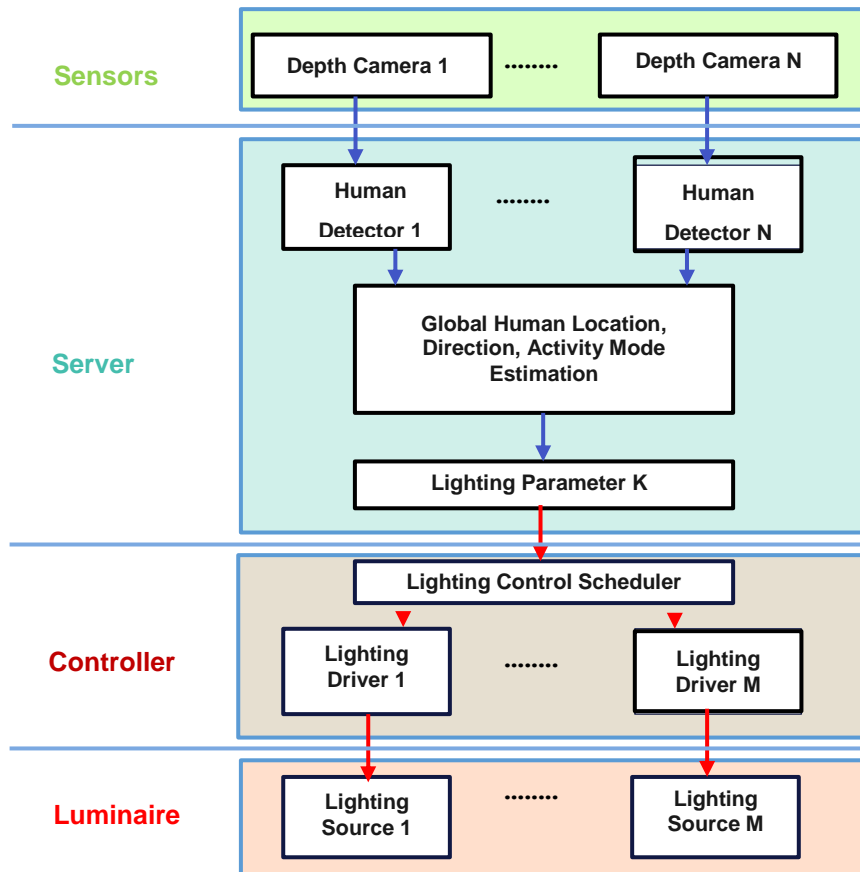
Sensors

Depth Camera 1

........

Depth Camera N

Human Detector 1

........

Human Detector N

Server

Global Human Location, Direction, Activity Mode Estimation

Lighting Parameter K

Lighting Control Scheduler

Controller

Lighting Driver 1

........

Lighting Driver M

Luminaire

Lighting Source 1

........

Lighting Source M